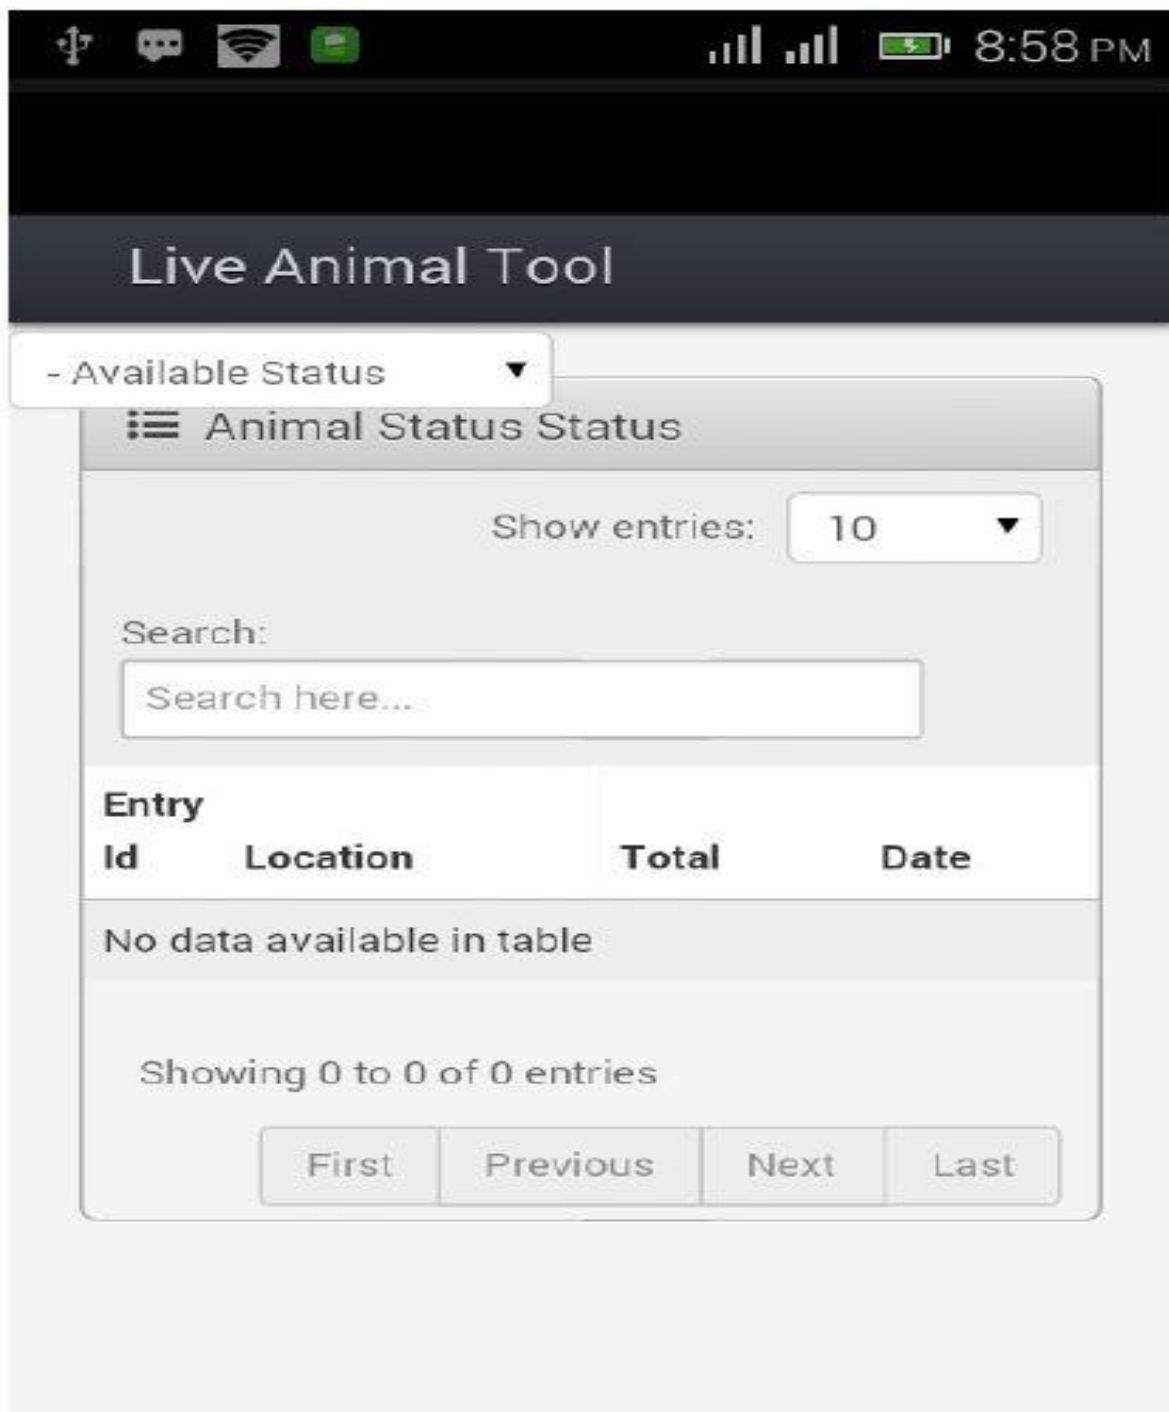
8:58 PM

Live Animal Tool

- Available Status ▼

Animal Status Status

Show entries: 10 ▼

Search:

Search here...

| Entry Id | Location | Total | Date |
|---|---|---|---|
| No data available in table | | | |

Showing 0 to 0 of 0 entries

First Previous Next Last